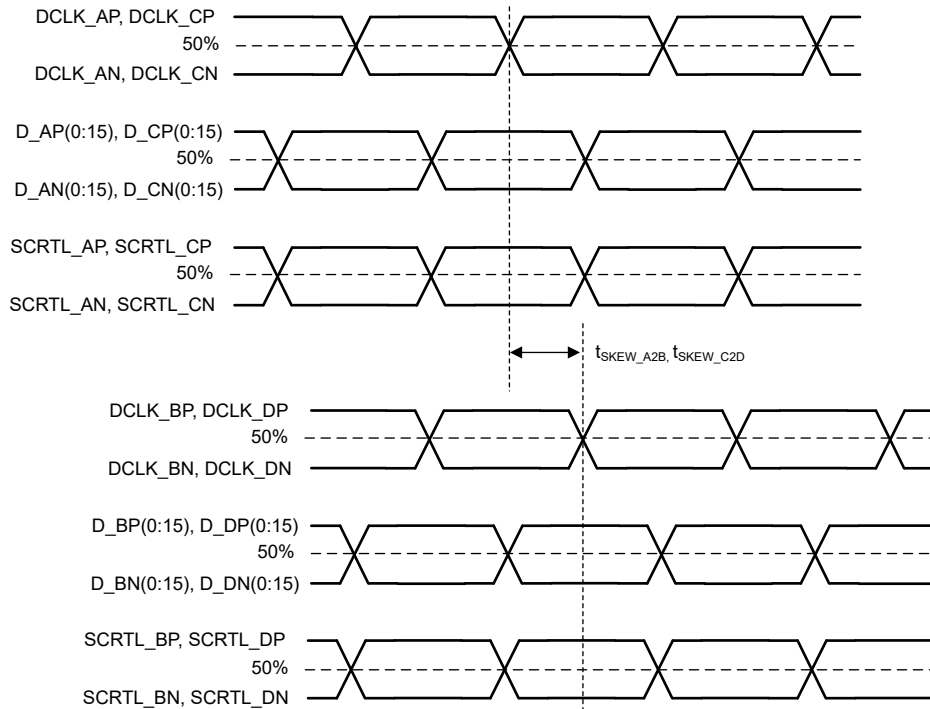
DCLK_AP, DCLK_CP
50%
DCLK_AN, DCLK_CN

D_AP(0:15), D_CP(0:15)
50%
D_AN(0:15), D_CN(0:15)

SCRTL_AP, SCRTL_CP
50%
SCRTL_AN, SCRTL_CN

$t_{SKEW\_A2B}$, $t_{SKEW\_C2D}$

DCLK_BP, DCLK_DP
50%
DCLK_BN, DCLK_DN

D_BP(0:15), D_DP(0:15)
50%
D_BN(0:15), D_DN(0:15)

SCRTL_BP, SCRTL_DP
50%
SCRTL_BN, SCRTL_DN